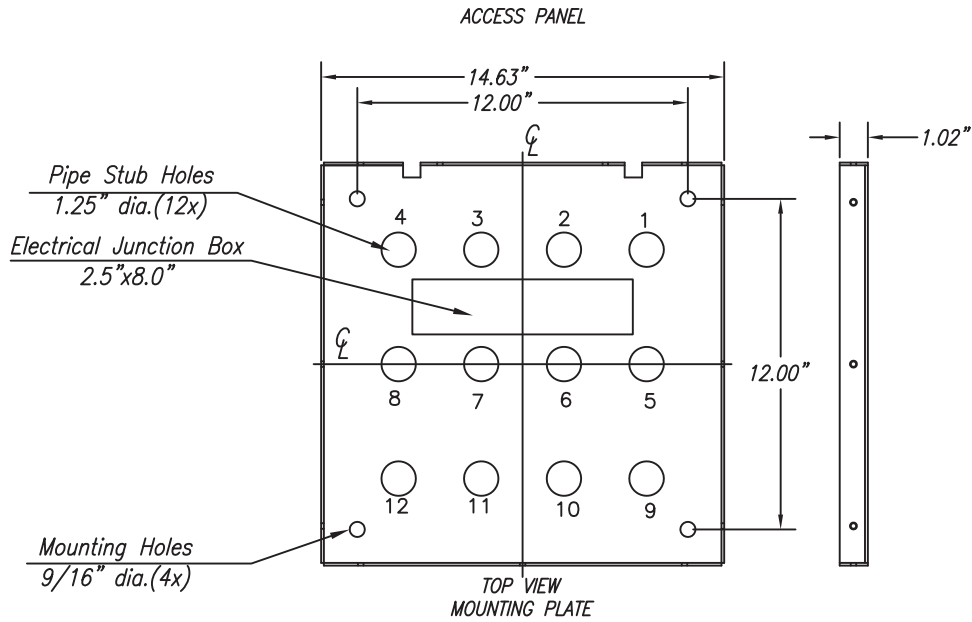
ACCESS PANEL

14.63"

12.00"

℄

1.02"

Pipe Stub Holes
1.25" dia.(12x)

Electrical Junction Box
2.5"x8.0"

4 3 2 1

℄

12.00"

8 7 6 5

12 11 10 9

Mounting Holes
9/16" dia.(4x)

TOP VIEW
MOUNTING PLATE